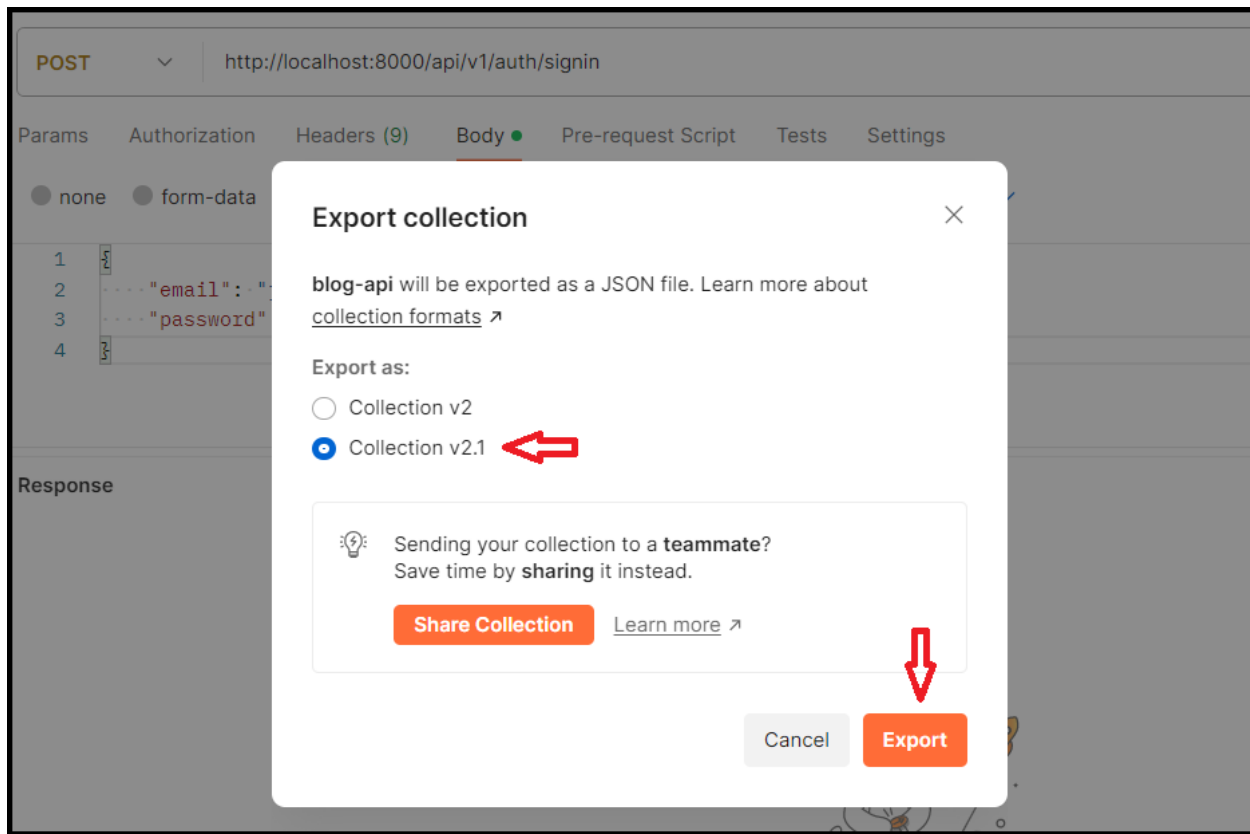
POST http://localhost:8000/api/v1/auth/signin

Params Authorization Headers (9) Body Pre-request Script Tests Settings

none form-data

1 {
2 "email": "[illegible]
3 "password"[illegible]
4 }

Response

Export collection

blog-api will be exported as a JSON file. Learn more about collection formats ↗

Export as:

Collection v2

Collection v2.1

Sending your collection to a teammate? Save time by sharing it instead.

Share Collection Learn more ↗

Cancel Export